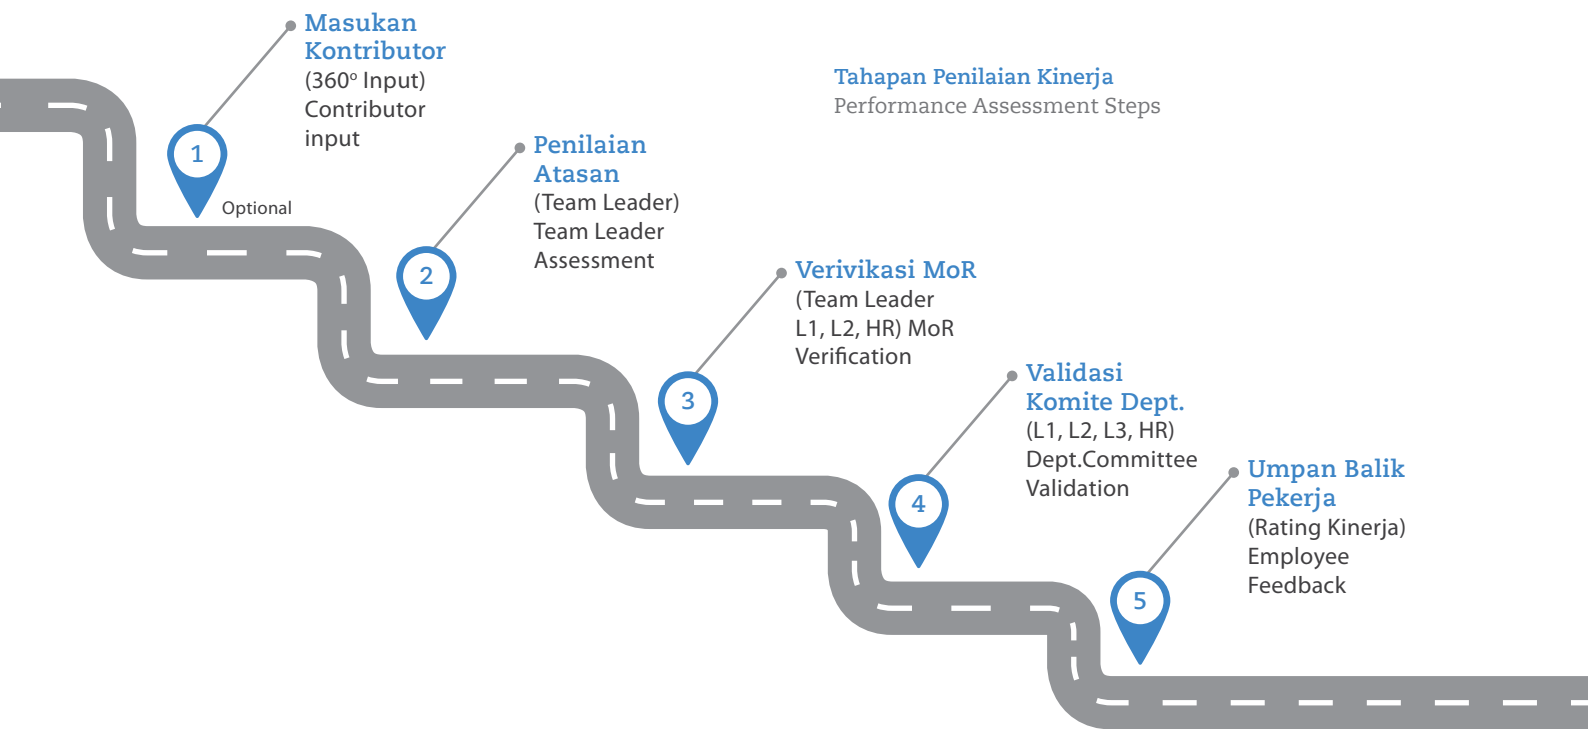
Tahapan Penilaian Kinerja
Performance Assessment Steps

1
Optional
Masukan Kontributor
(360° Input)
Contributor input

2
Penilaian Atasan
(Team Leader)
Team Leader Assessment

3
Verivikasi MoR
(Team Leader L1, L2, HR) MoR Verification

4
Validasi Komite Dept.
(L1, L2, L3, HR)
Dept.Committee Validation

5
Umpan Balik Pekerja
(Rating Kinerja)
Employee Feedback